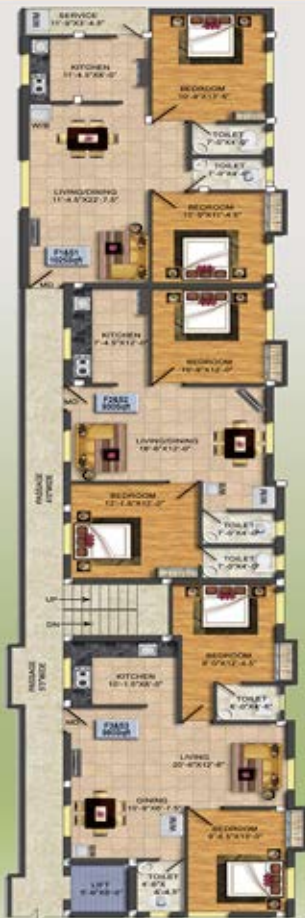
SERVICE
11'-9"X3'-6"

KITCHEN
11'-4.5"X8'-0"

BEDROOM
10'-6"X11'-6"

W/B

TOILET
7'-0"X4'-9"

TOILET
7'-0"X4'-9"

LIVING/DINING
11'-4.5"X22'-7.5"

BEDROOM
12'-0"X11'-4.5"

F1&S1
1025sqft

MD

KITCHEN
7'-4.5"X12'-0"

BEDROOM
10'-6"X12'-0"

MD

F2&S2
950sqft

LIVING/DINING
18'-6"X12'-0"

PASSAGE
4'0"WIDE

BEDROOM
12'-1.5"X12'-0"

TOILET
7'-6"X4'-9"

TOILET
7'-6"X4'-9"

UP

DN

BEDROOM
9'-0"X12'-4.5"

PASSAGE
3'0"WIDE

KITCHEN
10'-1.5"X8'-0"

TOILET
6'-0"X4'-6"

MD

F3&S3
965sqft

LIVING
20'-6"X12'-6"

DINING
10'-6"X8'-7.5"

BEDROOM
9'-4.5"X11'-3"

LIFT
5'-6"X5'-0"

TOILET
4'-6"X
6'-4.5"